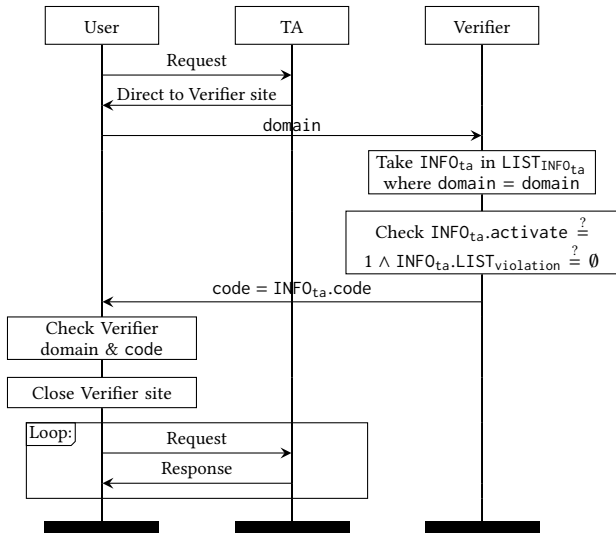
User

TA

Verifier

Request

Direct to Verifier site

domain

Take $\mathsf{INFO}_{\mathsf{ta}}$ in $\mathsf{LIST}_{\mathsf{INFO}_{\mathsf{ta}}}$ where $\mathsf{domain} = \mathsf{domain}$

Check $\mathsf{INFO}_{\mathsf{ta}}.\mathsf{activate} \stackrel{?}{=} 1 \wedge \mathsf{INFO}_{\mathsf{ta}}.\mathsf{LIST}_{\mathsf{violation}} \stackrel{?}{=} \emptyset$

$\mathsf{code} = \mathsf{INFO}_{\mathsf{ta}}.\mathsf{code}$

Check Verifier domain & code

Close Verifier site

Loop:

Request

Response